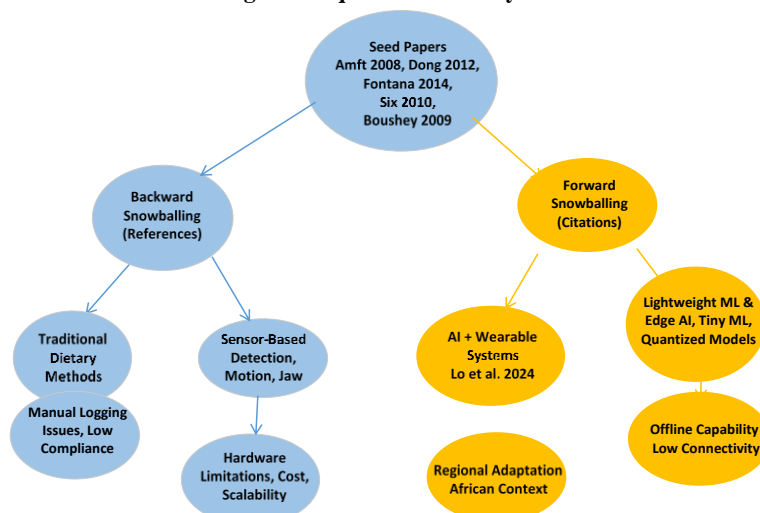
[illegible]

Seed Papers
Amft 2008, Dong 2012,
Fontana 2014,
Six 2010,
Boushey 2009

Backward Snowballing (References)

Forward Snowballing (Citations)

Traditional Dietary Methods

Manual Logging Issues, Low Compliance

Sensor-Based Detection, Motion, Jaw

Hardware Limitations, Cost, Scalability

AI + Wearable Systems
Lo et al. 2024

Lightweight ML & Edge AI, Tiny ML, Quantized Models

Offline Capability Low Connectivity

Regional Adaptation African Context